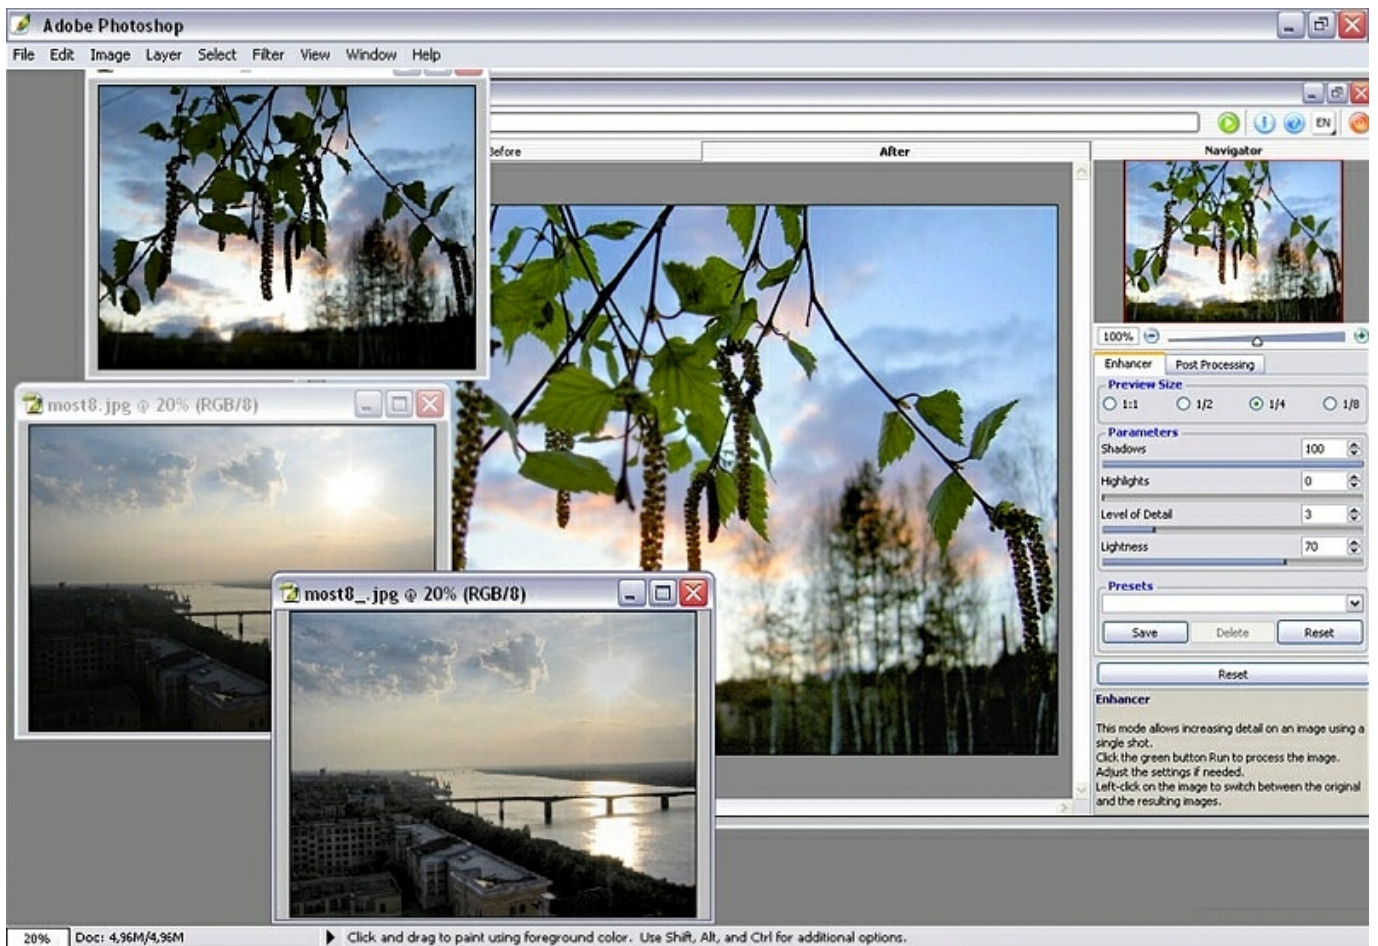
Adobe Photoshop

File Edit Image Layer Select Filter View Window Help

EN

Before

After

Navigator

100%

Enhancer Post Processing

Preview Size

1:1 1/2 1/4 1/8

Parameters

Shadows 100

Highlights 0

Level of Detail 3

Lightness 70

Presets

Save Delete Reset

Reset

Enhancer

This mode allows increasing detail on an image using a single shot.
Click the green button Run to process the image.
Adjust the settings if needed.
Left-click on the image to switch between the original and the resulting images.

most8.jpg @ 20% (RGB/8)

most8_.jpg @ 20% (RGB/8)

20% Doc: 4,96M/4,96M

Click and drag to paint using foreground color. Use Shift, Alt, and Ctrl for additional options.